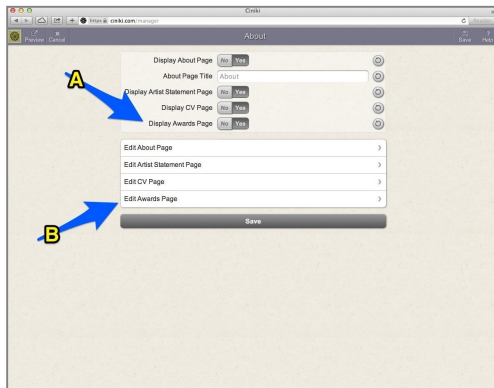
Ciriki

https ciriki.com/manager

Preview Cancel

About

Save Help

Display About Page No Yes

About Page Title About

Display Artist Statement Page No Yes

Display CV Page No Yes

Display Awards Page No Yes

A

Edit About Page

Edit Artist Statement Page

Edit CV Page

Edit Awards Page

B

Save